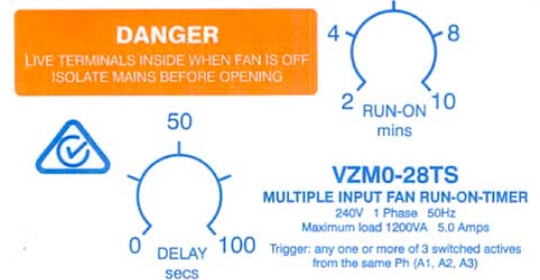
DANGER
LIVE TERMINALS INSIDE WHEN FAN IS OFF
ISOLATE MAINS BEFORE OPENING

4
8
2
RUN-ON
mins
10

50
0
DELAY
secs
100

VZM0-28TS
MULTIPLE INPUT FAN RUN-ON-TIMER
240V 1 Phase 50Hz
Maximum load 1200VA 5.0 Amps
Trigger: any one or more of 3 switched actives from the same Ph (A1, A2, A3)